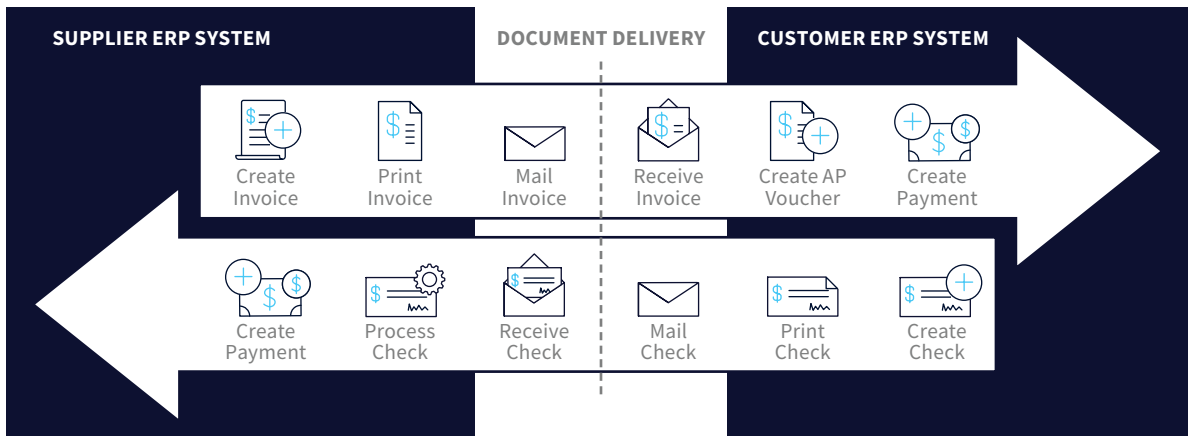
SUPPLIER ERP SYSTEM

DOCUMENT DELIVERY

CUSTOMER ERP SYSTEM

Create Invoice

Print Invoice

Mail Invoice

Receive Invoice

Create AP Voucher

Create Payment

Create Payment

Process Check

Receive Check

Mail Check

Print Check

Create Check